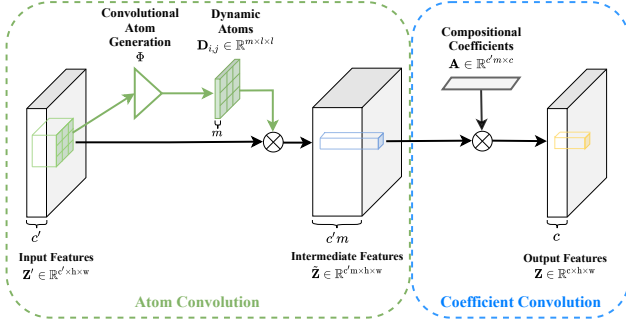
Convolutional Atom Generation
$\Phi$

Dynamic Atoms
$\mathbf{D}_{i,j} \in \mathbb{R}^{m \times l \times l}$

$m$

$c'$

Input Features
$\mathbf{Z}' \in \mathbb{R}^{c' \times h \times w}$

$c'm$

Intermediate Features
$\tilde{\mathbf{Z}} \in \mathbb{R}^{c'm \times h \times w}$

Compositional Coefficients
$\mathbf{A} \in \mathbb{R}^{c'm \times c}$

$c$

Output Features
$\mathbf{Z} \in \mathbb{R}^{c \times h \times w}$

Atom Convolution

Coefficient Convolution